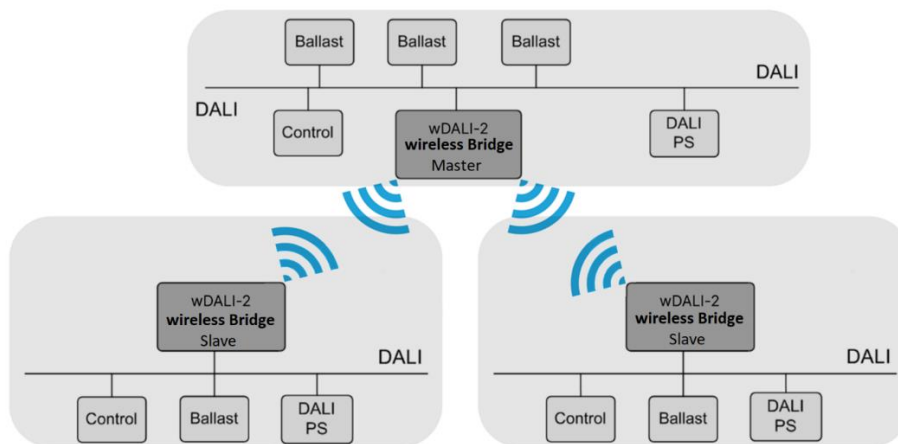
Ballast
Ballast
Ballast
DALI
DALI
Control
wDALI-2
wireless Bridge
Master
DALI
PS

wDALI-2
wireless Bridge
Slave
DALI
Control
Ballast
DALI
PS

wDALI-2
wireless Bridge
Slave
DALI
Control
Ballast
DALI
PS